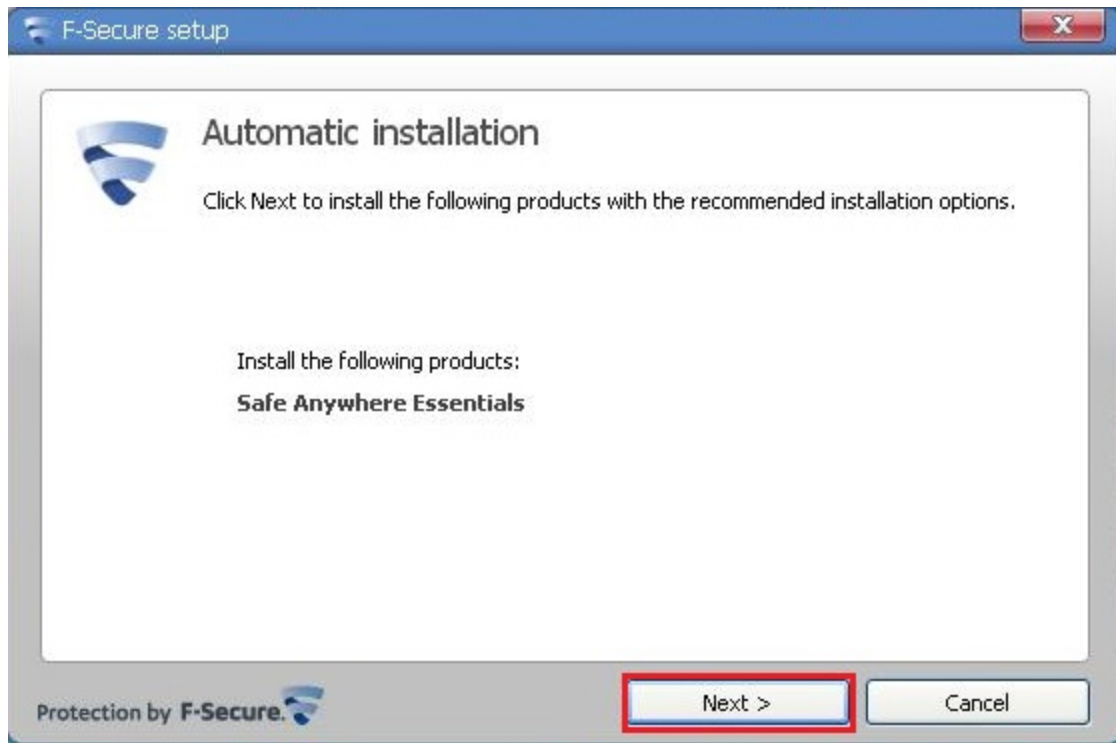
F-Secure setup

Automatic installation

Click Next to install the following products with the recommended installation options.

Install the following products:

Safe Anywhere Essentials

Protection by F-Secure.

Next >

Cancel